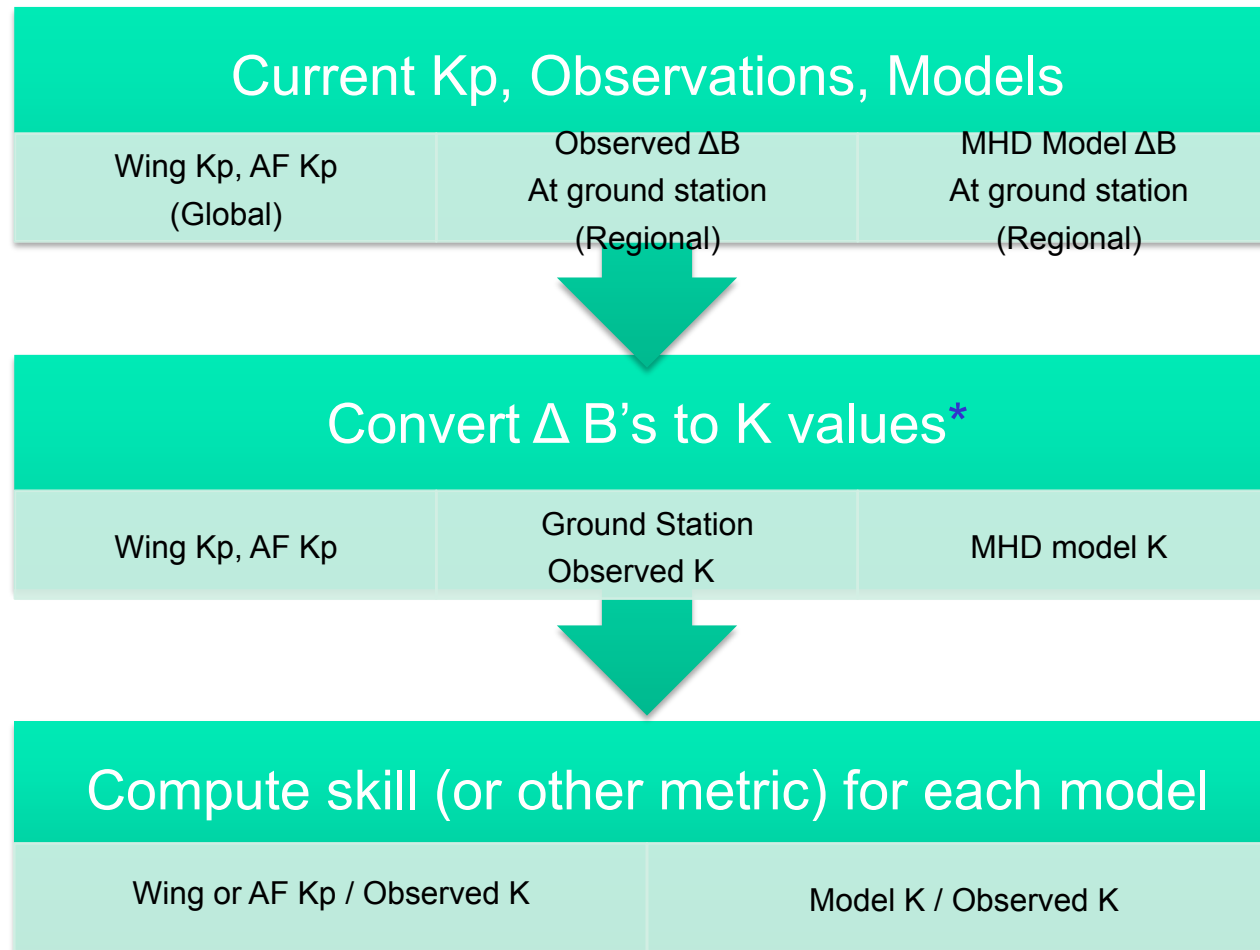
Current Kp, Observations, Models

Wing Kp, AF Kp (Global)

Observed ΔB At ground station (Regional)

MHD Model ΔB At ground station (Regional)

Convert Δ B's to K values*

Wing Kp, AF Kp

Ground Station Observed K

MHD model K

Compute skill (or other metric) for each model

Wing or AF Kp / Observed K

Model K / Observed K